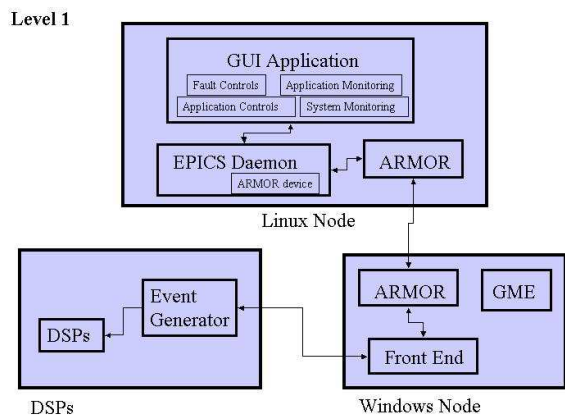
Level 1

GUI Application

Fault Controls

Application Monitoring

Application Controls

System Monitoring

EPICS Daemon

ARMOR device

ARMOR

Linux Node

Event Generator

DSPs

DSPs

ARMOR

GME

Front End

Windows Node